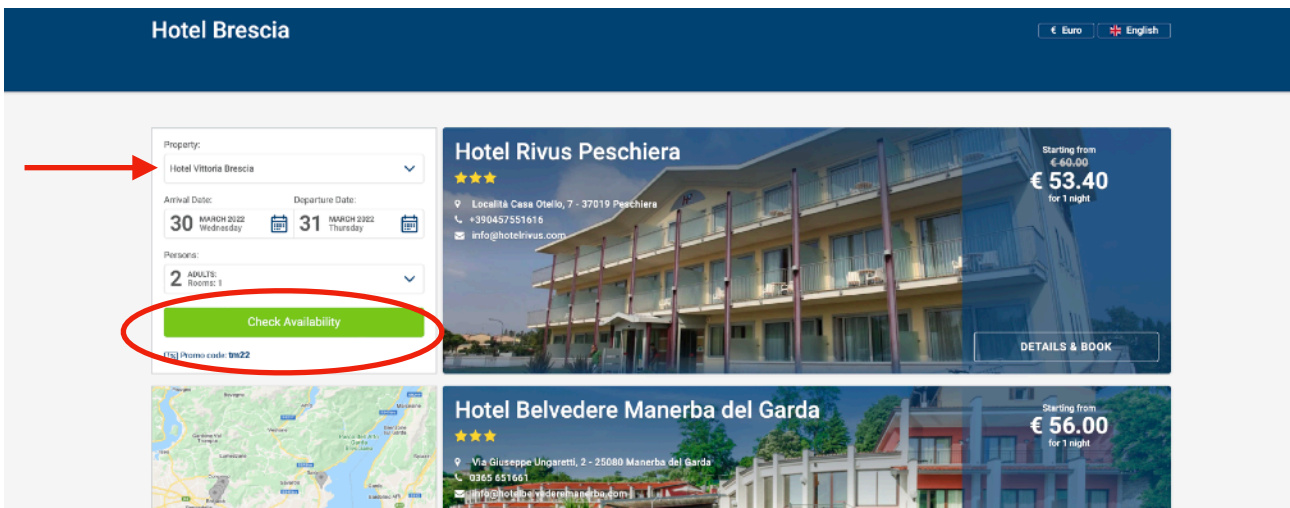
Hotel Brescia

€ Euro English

Property:
Hotel Vittoria Brescia

Arrival Date:
30 MARCH 2022 Wednesday

Departure Date:
31 MARCH 2022 Thursday

Persons:
2 ADULTS: Rooms: 1

Check Availability

Promo code: tm22

Hotel Rivus Peschiera
★★★
Località Casa Otello, 7 - 37019 Peschiera
+390457551616
info@hotelrivus.com

Starting from
€ 60.00
€ 53.40
for 1 night

DETAILS & BOOK

Hotel Belvedere Manerba del Garda
★★★
Via Giuseppe Ungaretti, 2 - 25080 Manerba del Garda
0365 651661
info@hotelbelvederemanerba.com

Starting from
€ 56.00
for 1 night